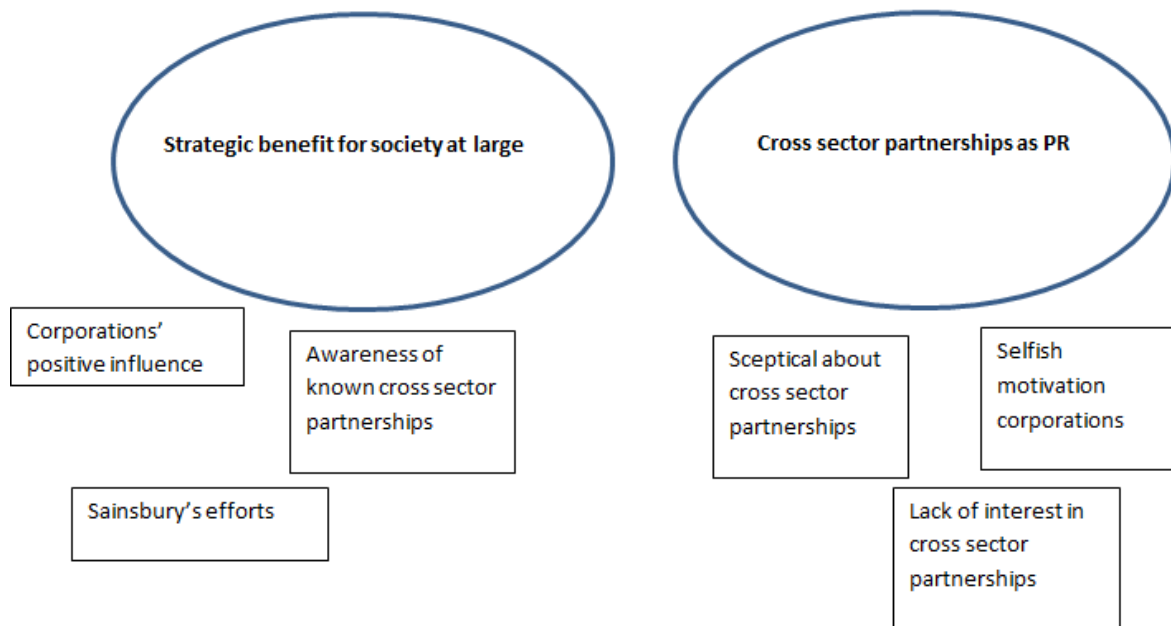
Strategic benefit for society at large

Corporations' positive influence

Awareness of known cross sector partnerships

Sainsbury's efforts

Cross sector partnerships as PR

Sceptical about cross sector partnerships

Selfish motivation corporations

Lack of interest in cross sector partnerships